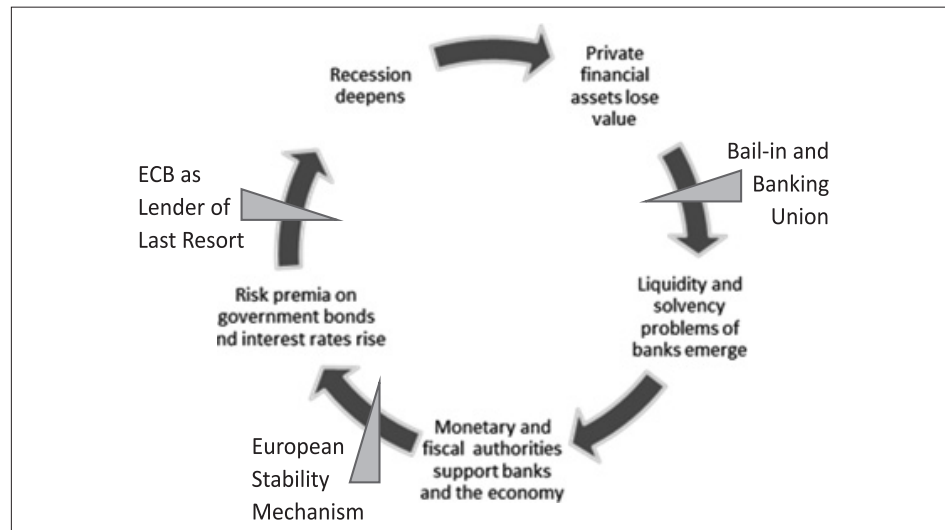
Recession deepens

Private financial assets lose value

Bail-in and Banking Union

Liquidity and solvency problems of banks emerge

Monetary and fiscal authorities support banks and the economy

European Stability Mechanism

Risk premia on government bonds nd interest rates rise

ECB as Lender of Last Resort